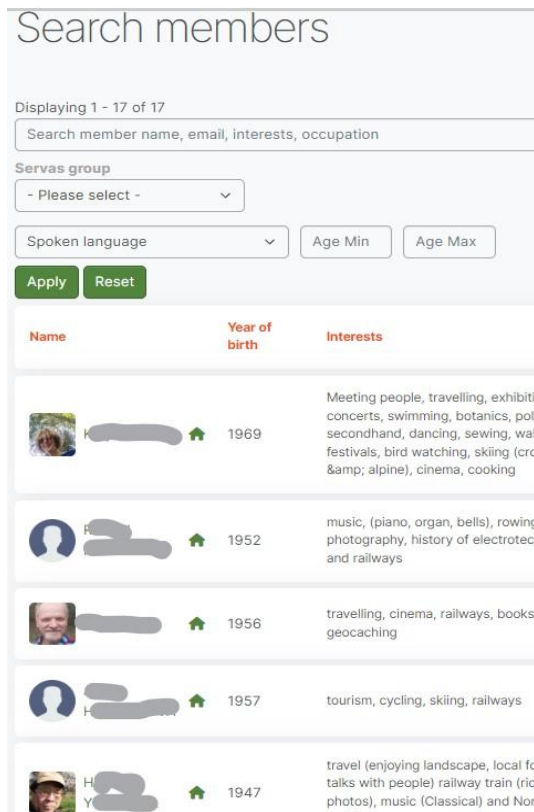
Search members

Displaying 1 - 17 of 17

Search member name, email, interests, occupation

Servas group

- Please select -

Spoken language

Age Min

Age Max

Apply

Reset

| Name | Year of birth | Interests |
|---|---|---|
| K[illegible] | 1969 | Meeting people, travelling, exhibiti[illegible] concerts, swimming, botanics, pol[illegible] secondhand, dancing, sewing, wa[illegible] festivals, bird watching, skiing (cr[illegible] &amp; alpine), cinema, cooking |
| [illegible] | 1952 | music, (piano, organ, bells), rowin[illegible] photography, history of electrotec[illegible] and railways |
| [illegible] | 1956 | travelling, cinema, railways, books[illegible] geocaching |
| H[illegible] | 1957 | tourism, cycling, skiing, railways |
| H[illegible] Y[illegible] | 1947 | travel (enjoying landscape, local f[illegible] talks with people) railway train (ri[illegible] photos), music (Classical) and No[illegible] |